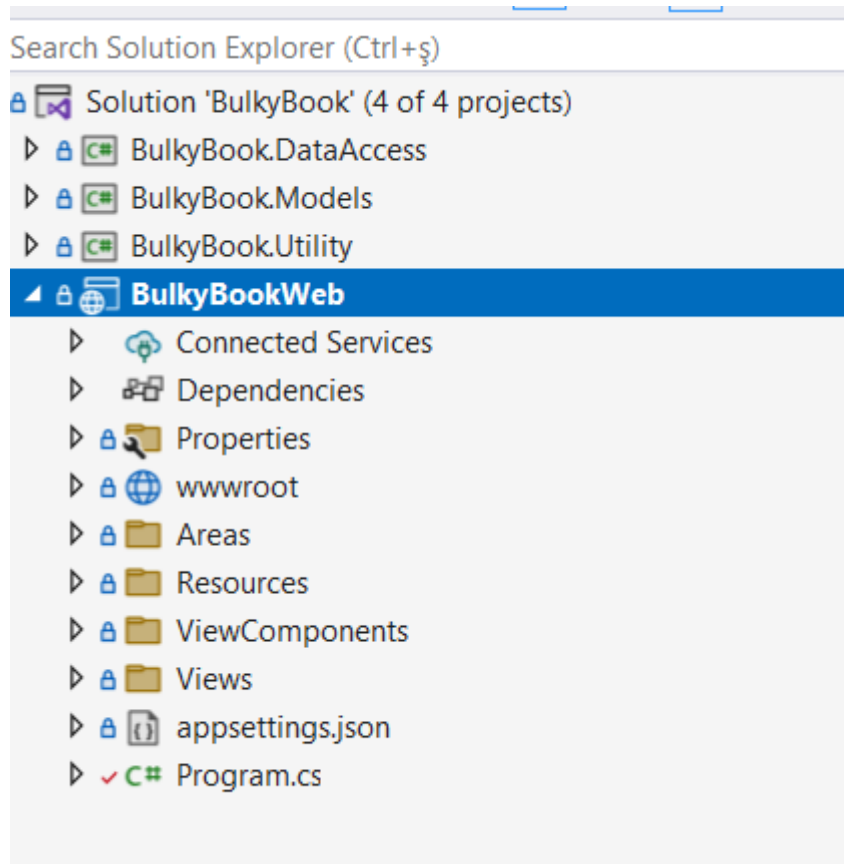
Search Solution Explorer (Ctrl+ş)

Solution 'BulkyBook' (4 of 4 projects)
BulkyBook.DataAccess
BulkyBook.Models
BulkyBook.Utility
BulkyBookWeb
Connected Services
Dependencies
Properties
wwwroot
Areas
Resources
ViewComponents
Views
appsettings.json
Program.cs